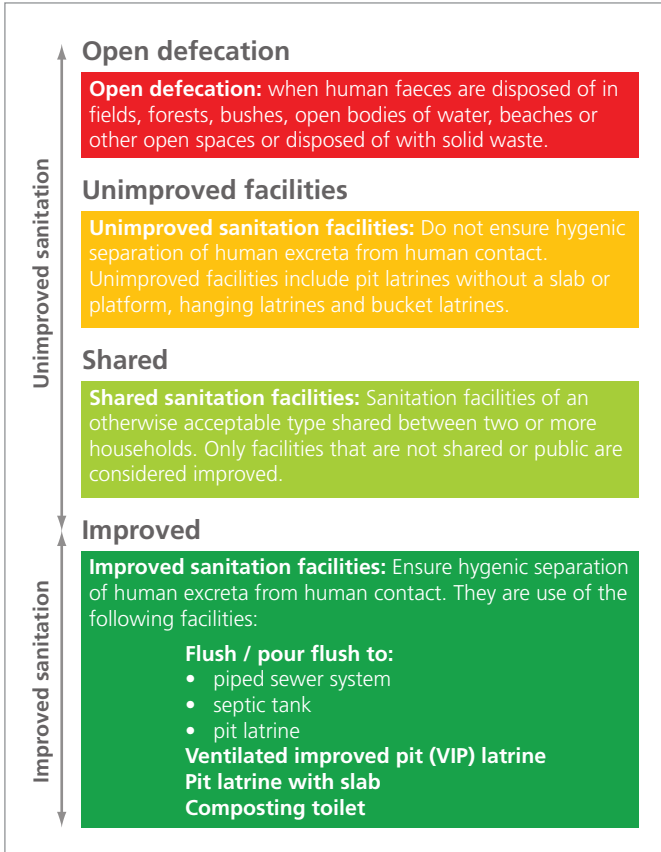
Unimproved sanitation

Open defecation

**Open defecation:** when human faeces are disposed of in fields, forests, bushes, open bodies of water, beaches or other open spaces or disposed of with solid waste.

Unimproved facilities

**Unimproved sanitation facilities:** Do not ensure hygenic separation of human excreta from human contact. Unimproved facilities include pit latrines without a slab or platform, hanging latrines and bucket latrines.

Shared

**Shared sanitation facilities:** Sanitation facilities of an otherwise acceptable type shared between two or more households. Only facilities that are not shared or public are considered improved.

Improved sanitation

Improved

**Improved sanitation facilities:** Ensure hygenic separation of human excreta from human contact. They are use of the following facilities:

**Flush / pour flush to:**
• piped sewer system
• septic tank
• pit latrine
**Ventilated improved pit (VIP) latrine**
**Pit latrine with slab**
**Composting toilet**